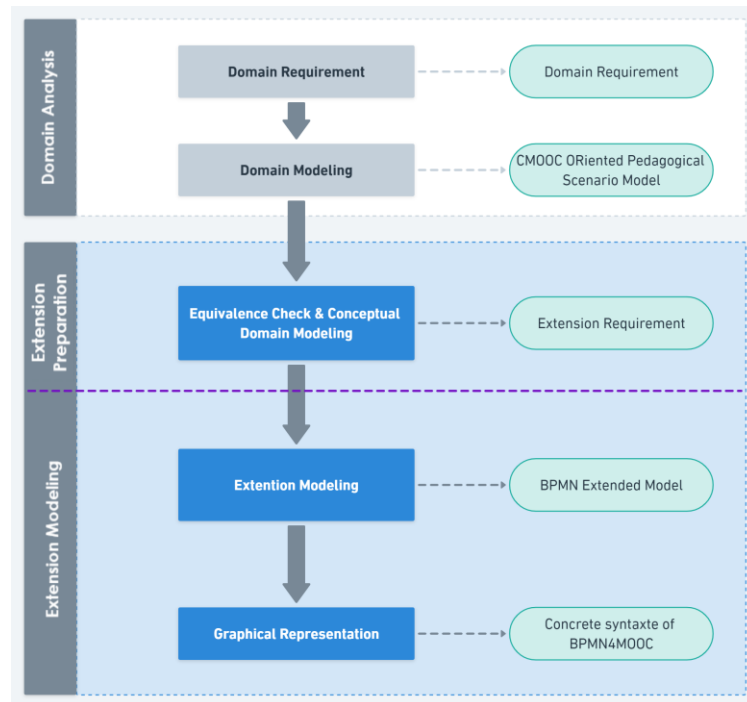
Domain Analysis

Domain Requirement

Domain Requirement

Domain Modeling

CMOOC ORiented Pedagogical Scenario Model

Extension Preparation

Equivalence Check & Conceptual Domain Modeling

Extension Requirement

Extension Modeling

Extention Modeling

BPMN Extended Model

Graphical Representation

Concrete syntaxte of BPMN4MOOC